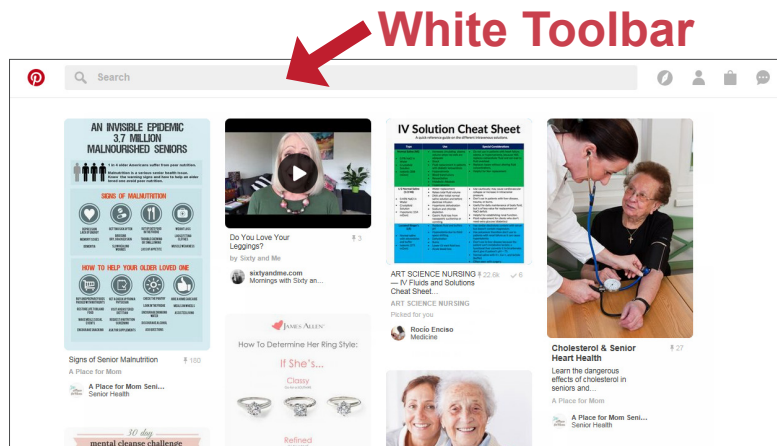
White Toolbar

Search

AN INVISIBLE EPIDEMIC
3.7 MILLION
MALNOURISHED SENIORS

SIGNS OF MALNUTRITION

HOW TO HELP YOUR OLDER LOVED ONE

Signs of Senior Malnutrition
150
A Place for Mom
A Place for Mom Seni...
Senior Health

30 day
mental cleanse challenge

Do You Love Your Leggings?
3
by Sixty and Me
sixtyandme.com
Mornings with Sixty an...

JAMES ALLEN
How To Determine Her Ring Style:
If She's...
Classy
Refined

IV Solution Cheat Sheet

ART SCIENCE NURSING 22.6k 6
— IV Fluids and Solutions Cheat Sheet...
ART SCIENCE NURSING
Picked for you
Rocio Enciso
Medicine

Cholesterol & Senior Heart Health
27
Learn the dangerous effects of cholesterol in seniors and...
A Place for Mom Seni...
Senior Health